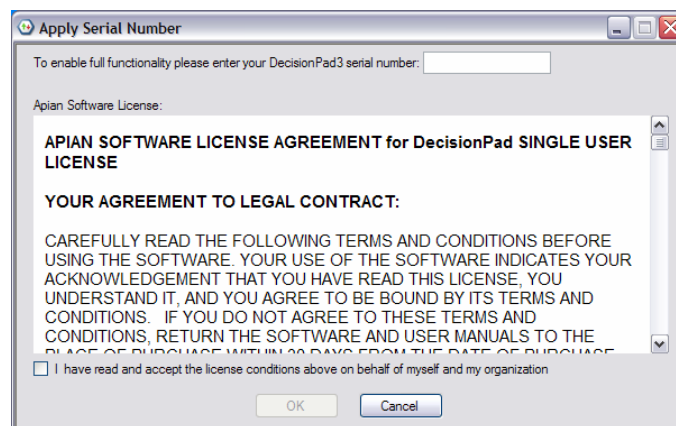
Apply Serial Number

To enable full functionality please enter your DecisionPad3 serial number:

Apian Software License:

APIAN SOFTWARE LICENSE AGREEMENT for DecisionPad SINGLE USER LICENSE

YOUR AGREEMENT TO LEGAL CONTRACT:

CAREFULLY READ THE FOLLOWING TERMS AND CONDITIONS BEFORE USING THE SOFTWARE. YOUR USE OF THE SOFTWARE INDICATES YOUR ACKNOWLEDGEMENT THAT YOU HAVE READ THIS LICENSE, YOU UNDERSTAND IT, AND YOU AGREE TO BE BOUND BY ITS TERMS AND CONDITIONS. IF YOU DO NOT AGREE TO THESE TERMS AND CONDITIONS, RETURN THE SOFTWARE AND USER MANUALS TO THE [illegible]

I have read and accept the license conditions above on behalf of myself and my organization

OK Cancel